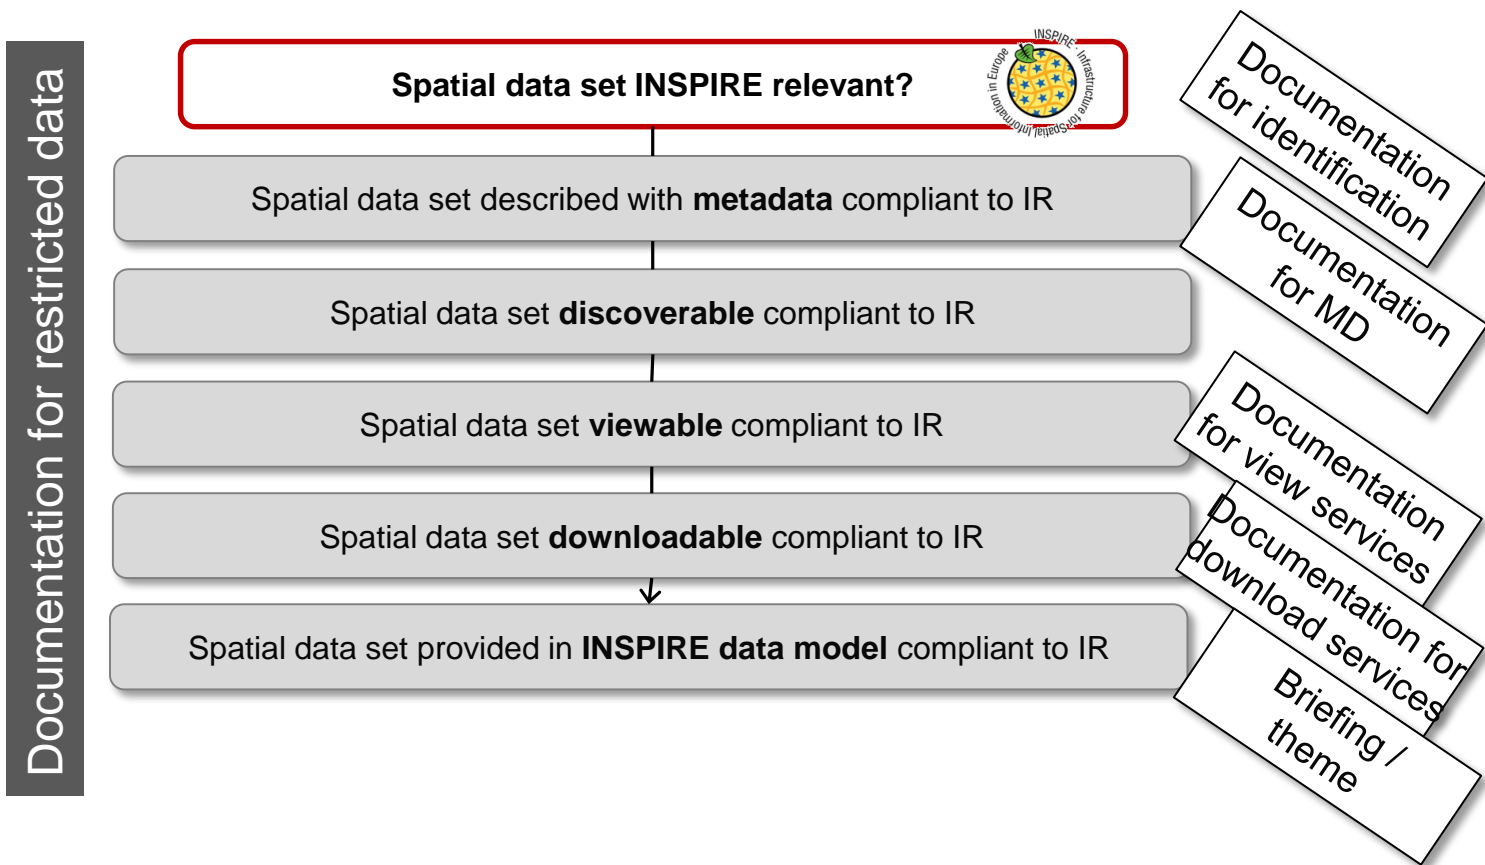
Documentation for restricted data

Spatial data set INSPIRE relevant?

INSPIRE - Infrastructure for Spatial Information in Europe

Spatial data set described with **metadata** compliant to IR

Spatial data set **discoverable** compliant to IR

Spatial data set **viewable** compliant to IR

Spatial data set **downloadable** compliant to IR

Spatial data set provided in **INSPIRE data model** compliant to IR

Documentation for identification

Documentation for MD

Documentation for view services

Documentation for download services

Briefing / theme